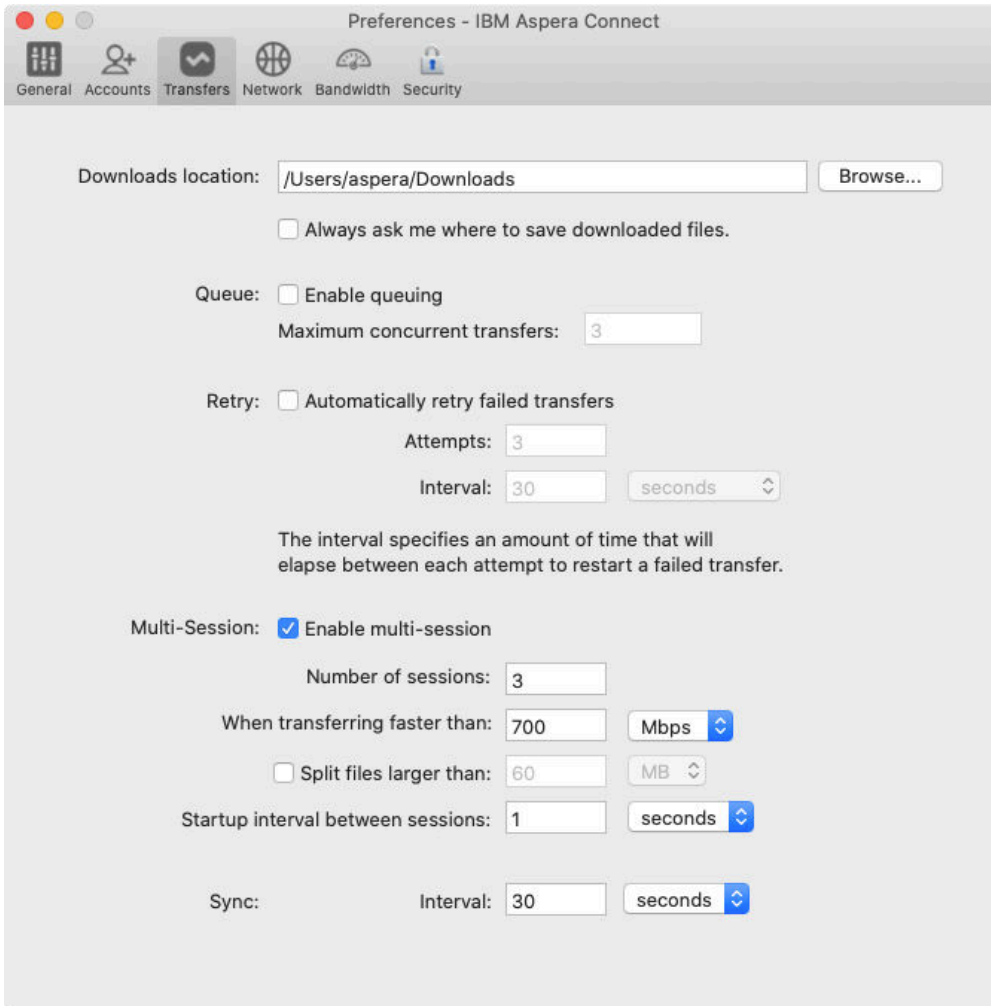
Preferences - IBM Aspera Connect

General Accounts Transfers Network Bandwidth Security

Downloads location: /Users/aspera/Downloads Browse...

Always ask me where to save downloaded files.

Queue: Enable queuing

Maximum concurrent transfers: 3

Retry: Automatically retry failed transfers

Attempts: 3

Interval: 30 seconds

The interval specifies an amount of time that will elapse between each attempt to restart a failed transfer.

Multi-Session: Enable multi-session

Number of sessions: 3

When transferring faster than: 700 Mbps

Split files larger than: 60 MB

Startup interval between sessions: 1 seconds

Sync: Interval: 30 seconds